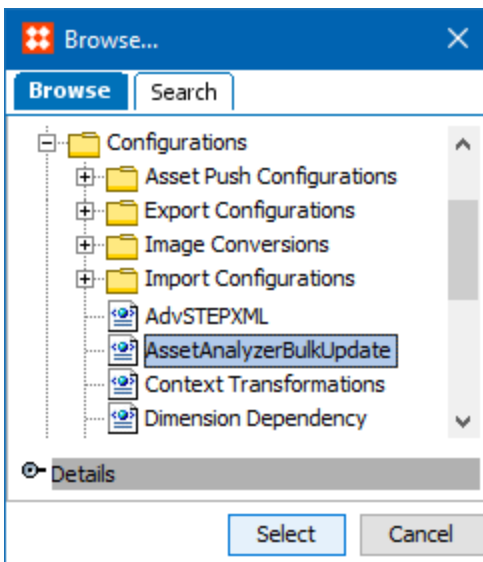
Browse...
Browse
Search
Configurations
Asset Push Configurations
Export Configurations
Image Conversions
Import Configurations
AdvSTEPXML
AssetAnalyzerBulkUpdate
Context Transformations
Dimension Dependency
Details
Select
Cancel